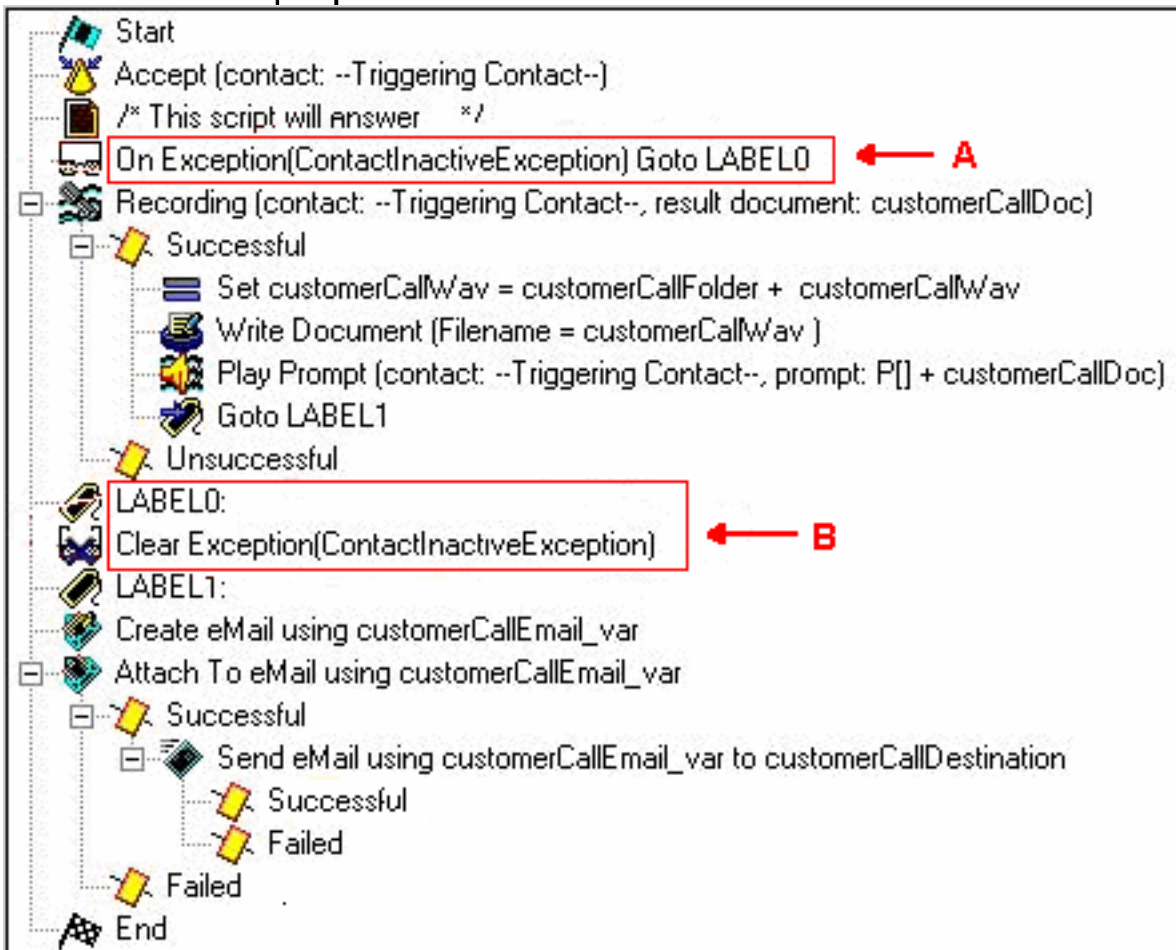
Start
Accept (contact: --Triggering Contact--)
/* This script will answer */
On Exception(ContactInactiveException) Goto LABEL0
A
Recording (contact: --Triggering Contact--, result document: customerCallDoc)
Successful
Set customerCallWav = customerCallFolder + customerCallWav
Write Document (Filename = customerCallWav )
Play Prompt (contact: --Triggering Contact--, prompt: P[] + customerCallDoc)
Goto LABEL1
Unsuccessful
LABEL0:
Clear Exception(ContactInactiveException)
B
LABEL1:
Create eMail using customerCallEmail_var
Attach To eMail using customerCallEmail_var
Successful
Send eMail using customerCallEmail_var to customerCallDestination
Successful
Failed
Failed
End